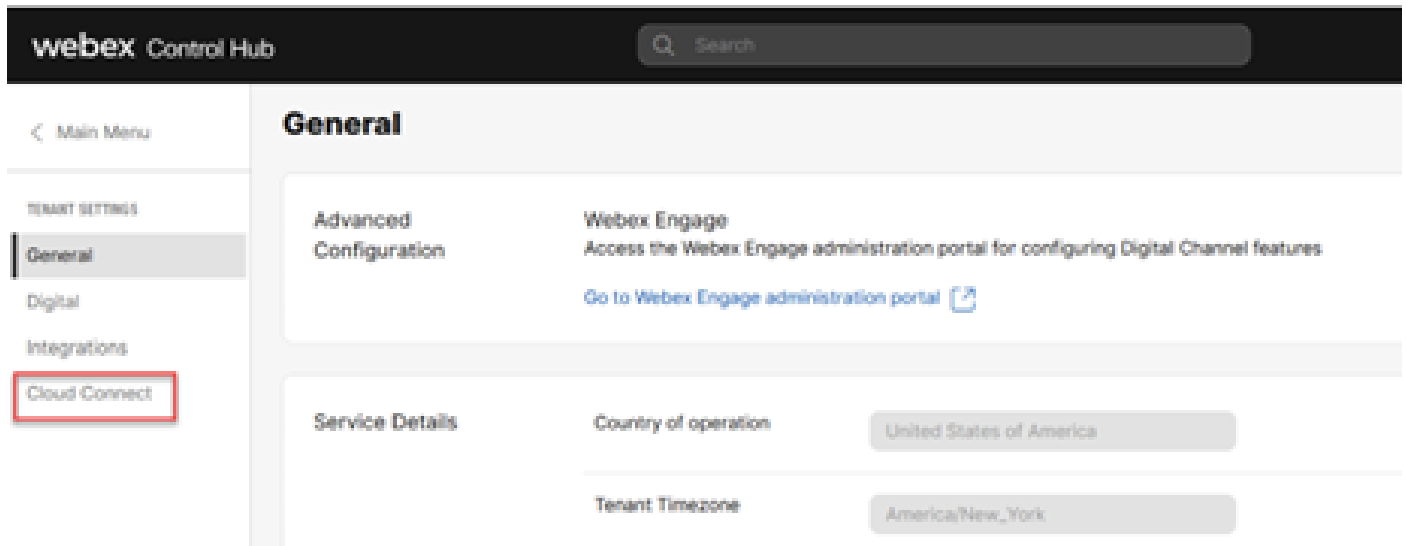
webex Control Hub

Search

< Main Menu

TENANT SETTINGS

General

Digital

Integrations

Cloud Connect

General

Advanced Configuration

Webex Engage

Access the Webex Engage administration portal for configuring Digital Channel features

Go to Webex Engage administration portal

Service Details

Country of operation

United States of America

Tenant Timezone

America/New_York